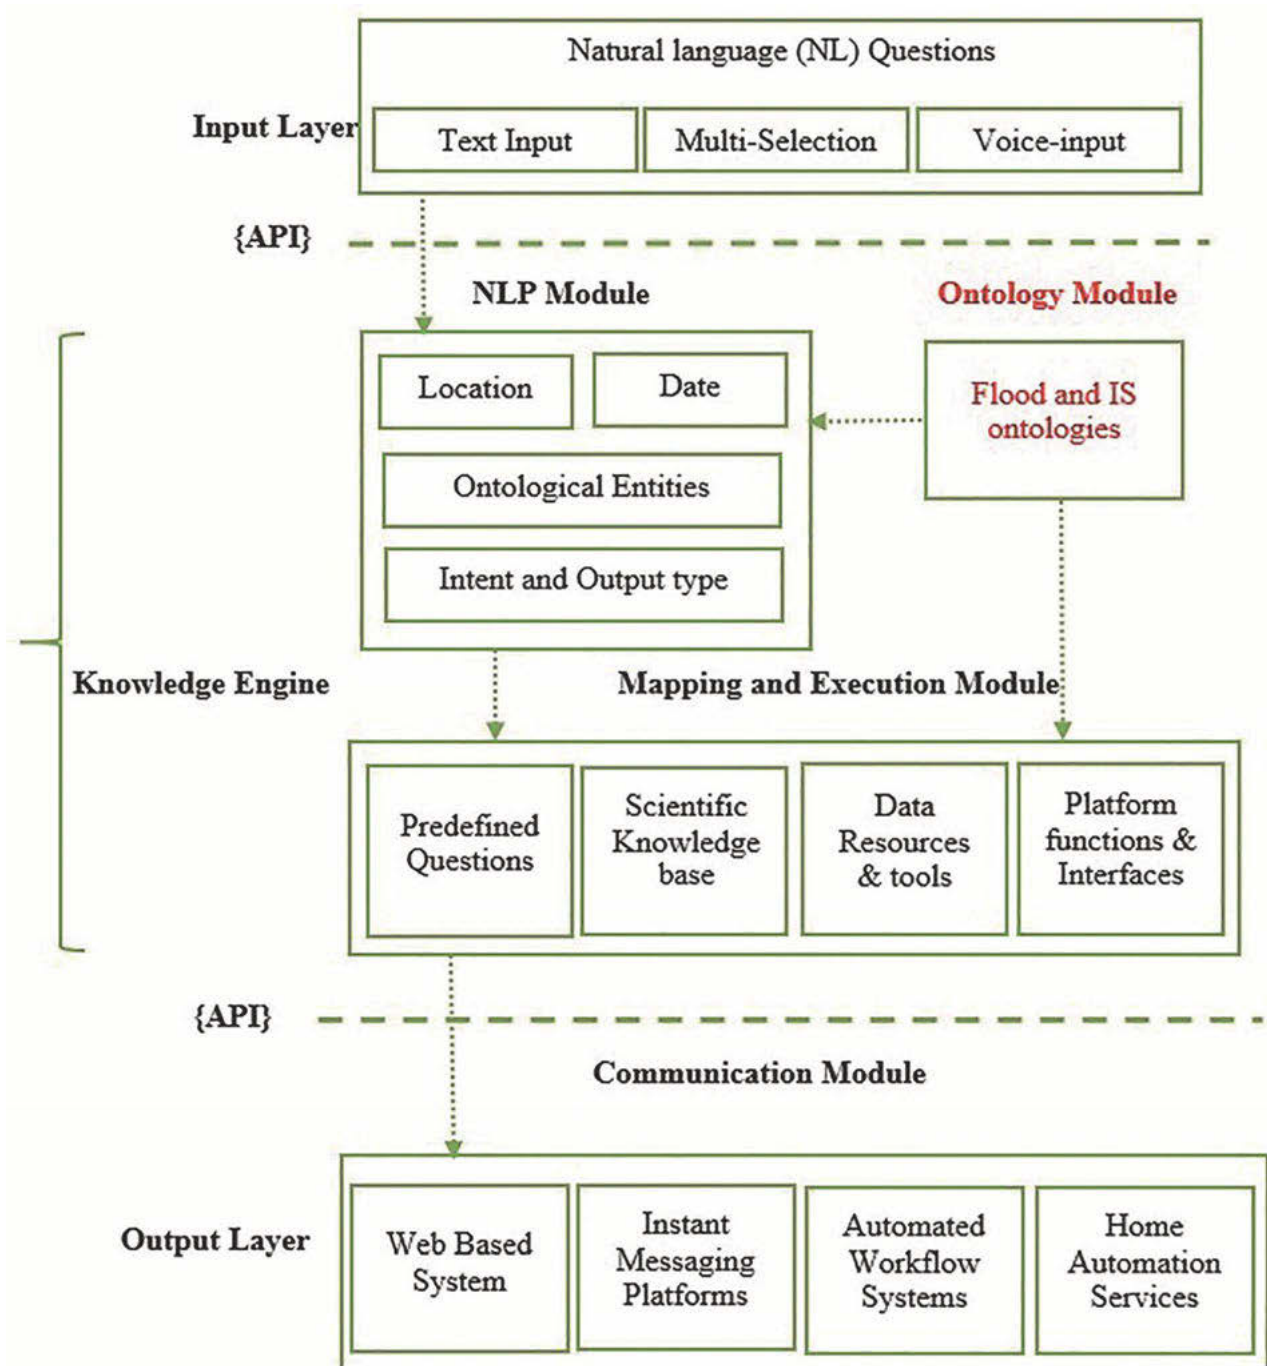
Natural language (NL) Questions

Input Layer

Text Input

Multi-Selection

Voice-input

{API}

NLP Module

Ontology Module

Location

Date

Flood and IS ontologies

Ontological Entities

Intent and Output type

Knowledge Engine

Mapping and Execution Module

Predefined Questions

Scientific Knowledge base

Data Resources & tools

Platform functions & Interfaces

{API}

Communication Module

Output Layer

Web Based System

Instant Messaging Platforms

Automated Workflow Systems

Home Automation Services